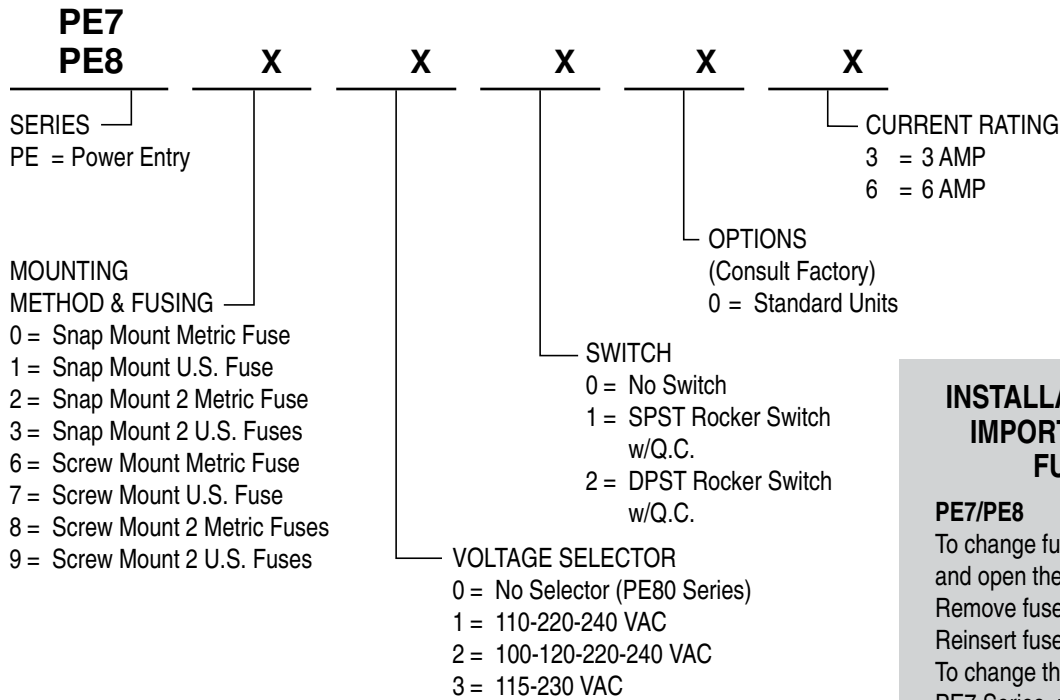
PE7
PE8 X X X X X

SERIES
PE = Power Entry

CURRENT RATING
3 = 3 AMP
6 = 6 AMP

OPTIONS
(Consult Factory)
0 = Standard Units

MOUNTING
METHOD & FUSING
0 = Snap Mount Metric Fuse
1 = Snap Mount U.S. Fuse
2 = Snap Mount 2 Metric Fuse
3 = Snap Mount 2 U.S. Fuses
6 = Screw Mount Metric Fuse
7 = Screw Mount U.S. Fuse
8 = Screw Mount 2 Metric Fuses
9 = Screw Mount 2 U.S. Fuses

SWITCH
0 = No Switch
1 = SPST Rocker Switch w/Q.C.
2 = DPST Rocker Switch w/Q.C.

VOLTAGE SELECTOR
0 = No Selector (PE80 Series)
1 = 110-220-240 VAC
2 = 100-120-220-240 VAC
3 = 115-230 VAC

INSTALLA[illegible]
IMPORT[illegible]
FU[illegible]

PE7/PE8
To change fu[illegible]
and open the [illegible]
Remove fuse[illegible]
Reinsert fuse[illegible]
To change th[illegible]
PE7 Series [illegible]